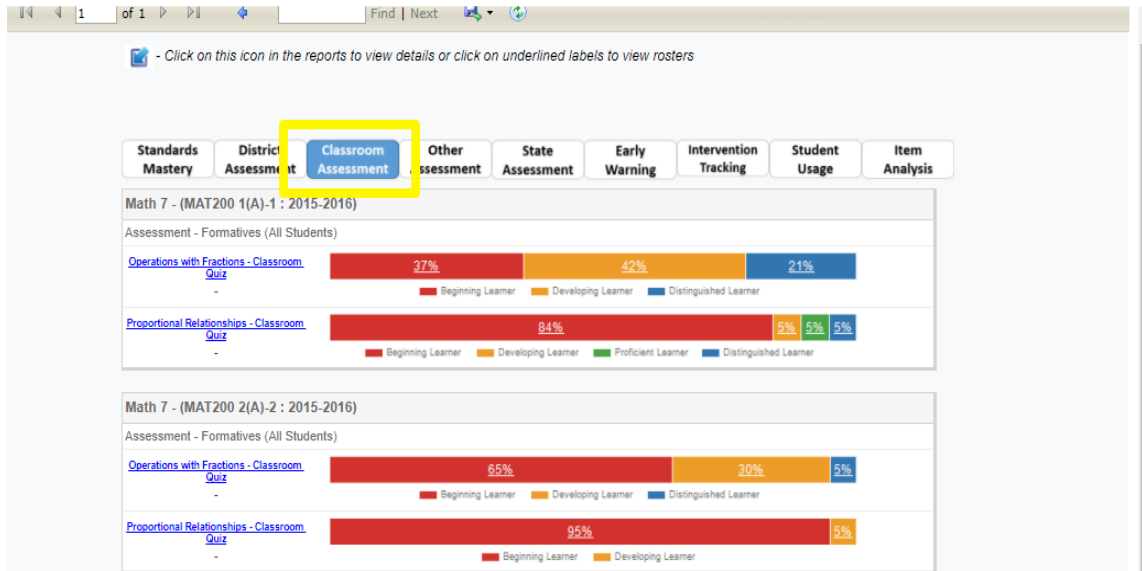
1 of 1 Find | Next

- Click on this icon in the reports to view details or click on underlined labels to view rosters

Standards Mastery | District Assessment | Classroom Assessment | Other Assessment | State Assessment | Early Warning | Intervention Tracking | Student Usage | Item Analysis

Math 7 - (MAT200 1(A)-1 : 2015-2016)

Assessment - Formatives (All Students)

Operations with Fractions - Classroom Quiz
-
37% 42% 21%
Beginning Learner Developing Learner Distinguished Learner

Proportional Relationships - Classroom Quiz
-
84% 5% 5% 5%
Beginning Learner Developing Learner Proficient Learner Distinguished Learner

Math 7 - (MAT200 2(A)-2 : 2015-2016)

Assessment - Formatives (All Students)

Operations with Fractions - Classroom Quiz
-
65% 30% 5%
Beginning Learner Developing Learner Distinguished Learner

Proportional Relationships - Classroom Quiz
-
95% 5%
Beginning Learner Developing Learner